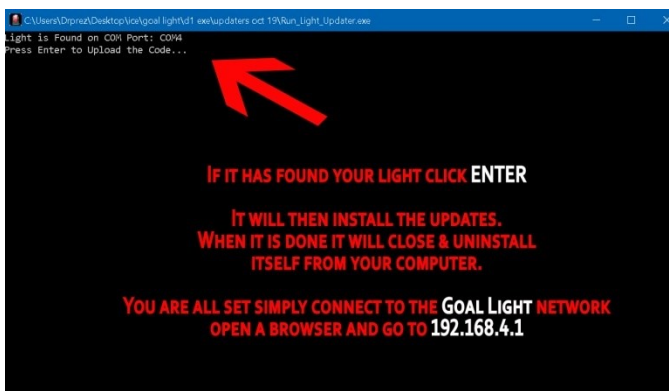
C:\Users\Drprez\Desktop\ice\goal light\d1 exe\updaters oct 19\Run_Light_Updater.exe

Light is Found on COM Port: COM4
Press Enter to Upload the Code...

IF IT HAS FOUND YOUR LIGHT CLICK ENTER

IT WILL THEN INSTALL THE UPDATES. WHEN IT IS DONE IT WILL CLOSE & UNINSTALL ITSELF FROM YOUR COMPUTER.

YOU ARE ALL SET SIMPLY CONNECT TO THE GOAL LIGHT NETWORK OPEN A BROWSER AND GO TO 192.168.4.1